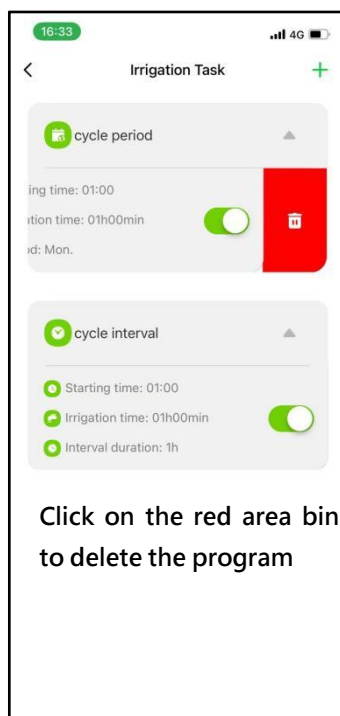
16:33

4G

<

Irrigation Task

+

cycle period

ing time: 01:00

tion time: 01h00min

d: Mon.

cycle interval

Starting time: 01:00

Irrigation time: 01h00min

Interval duration: 1h

Click on the red area bin to delete the program